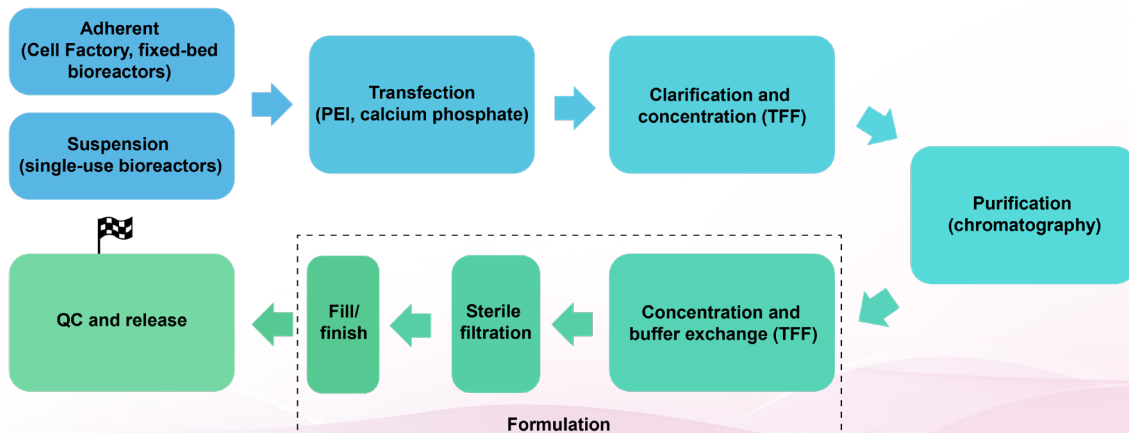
Adherent
(Cell Factory, fixed-bed bioreactors)

Suspension
(single-use bioreactors)

Transfection
(PEI, calcium phosphate)

Clarification and concentration (TFF)

Purification
(chromatography)

Concentration and buffer exchange (TFF)

Sterile filtration

Fill/ finish

QC and release

Formulation